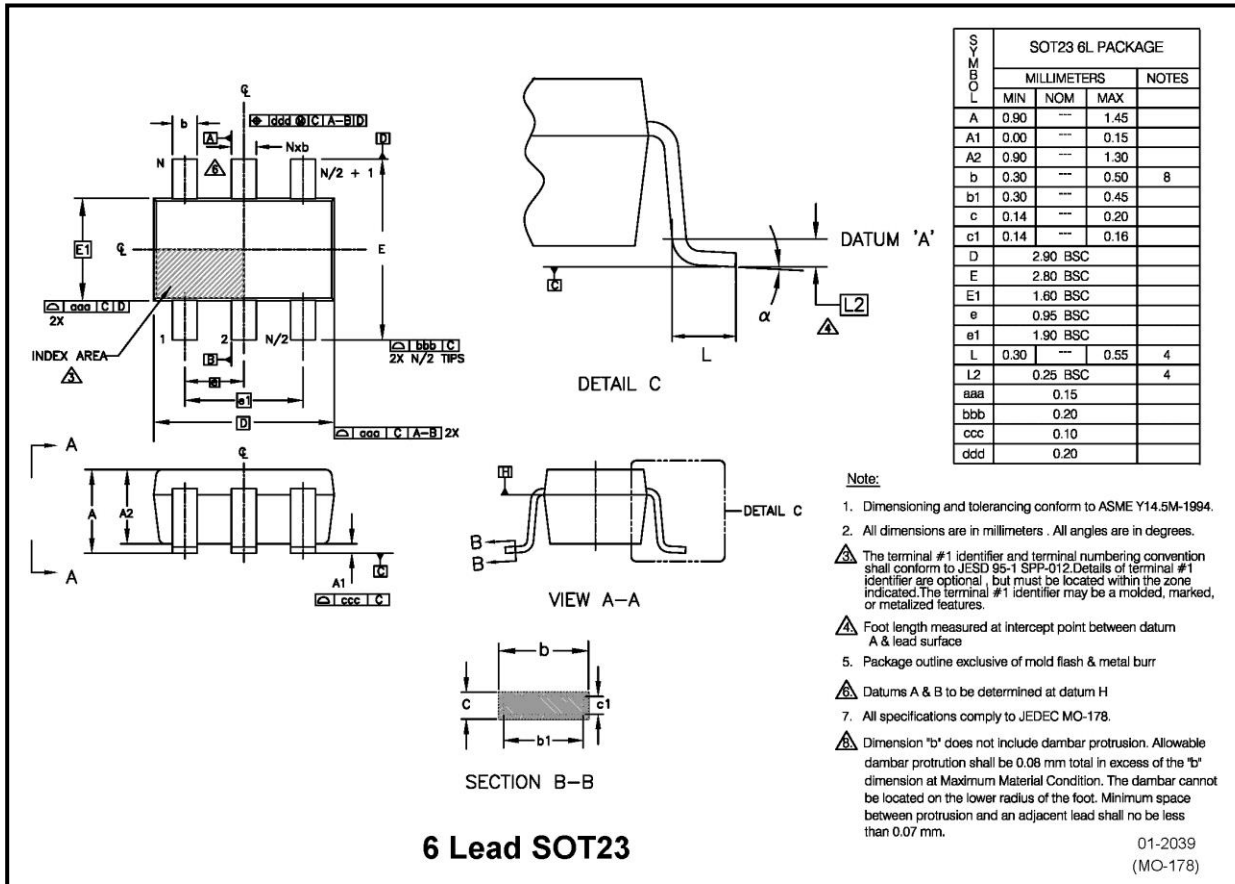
b

A

6

ddd C A-B D

D

Nxb

N

N/2 + 1

E1

E

aaa C D
2X

INDEX AREA
3

1

2

N/2

bbb C
2X N/2 TIPS

B

e

e1

D

aaa C A-B 2X

A

A

A2

A

A1

C

ccc C

DATUM 'A'

C

$\alpha$

L2

4

L

DETAIL C

H

DETAIL C

B

B

VIEW A-A

b

C

c1

b1

SECTION B-B

6 Lead SOT23

| SYMBOL | SOT23 6L PACKAGE | | | |
|---|---|---|---|---|
| | MILLIMETERS | | | NOTES |
| | MIN | NOM | MAX | |
| A | 0.90 | --- | 1.45 | |
| A1 | 0.00 | --- | 0.15 | |
| A2 | 0.90 | --- | 1.30 | |
| b | 0.30 | --- | 0.50 | 8 |
| b1 | 0.30 | --- | 0.45 | |
| c | 0.14 | --- | 0.20 | |
| c1 | 0.14 | --- | 0.16 | |
| D | 2.90 BSC | | | |
| E | 2.80 BSC | | | |
| E1 | 1.60 BSC | | | |
| e | 0.95 BSC | | | |
| e1 | 1.90 BSC | | | |
| L | 0.30 | --- | 0.55 | 4 |
| L2 | 0.25 BSC | | | 4 |
| aaa | 0.15 | | | |
| bbb | 0.20 | | | |
| ccc | 0.10 | | | |
| ddd | 0.20 | | | |

Note:

1. Dimensioning and tolerancing conform to ASME Y14.5M-1994.

2. All dimensions are in millimeters . All angles are in degrees.

3. The terminal #1 identifier and terminal numbering convention shall conform to JESD 95-1 SPP-012.Details of terminal #1 identifier are optional , but must be located within the zone indicated.The terminal #1 identifier may be a molded, marked, or metalized features.

4. Foot length measured at intercept point between datum A & lead surface

5. Package outline exclusive of mold flash & metal burr

6. Datums A & B to be determined at datum H

7. All specifications comply to JEDEC MO-178.

8. Dimension "b" does not include dambar protrusion. Allowable dambar protrution shall be 0.08 mm total in excess of the "b" dimension at Maximum Material Condition. The dambar cannot be located on the lower radius of the foot. Minimum space between protrusion and an adjacent lead shall no be less than 0.07 mm.

01-2039
(MO-178)